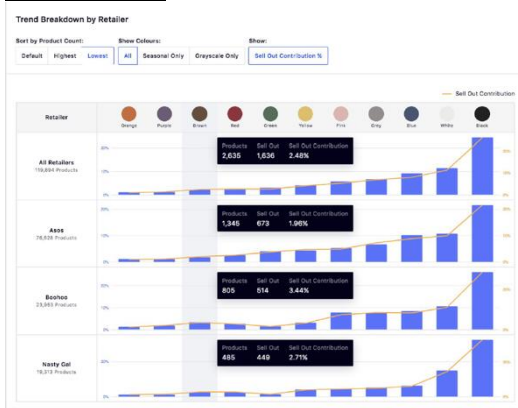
Trend Breakdown by Retailer

Sort by Product Count:
Default Highest Lowest

Show Colours:
All Seasonal Only Grayscale Only

Show:
Sell Out Contribution %

Sell Out Contribution

Retailer

Orange Purple Brown Red Green Yellow Pink Grey Blue White Black

All Retailers
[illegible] Products

| Products | Sell Out | Sell Out Contribution |
|---|---|---|
| 2,635 | 1,636 | 2.48% |

Asos
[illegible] Products

| Products | Sell Out | Sell Out Contribution |
|---|---|---|
| 1,345 | 673 | 1.96% |

Boohoo
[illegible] Products

| Products | Sell Out | Sell Out Contribution |
|---|---|---|
| 805 | 514 | 3.44% |

Nasty Gal
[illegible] Products

| Products | Sell Out | Sell Out Contribution |
|---|---|---|
| 485 | 449 | 2.71% |